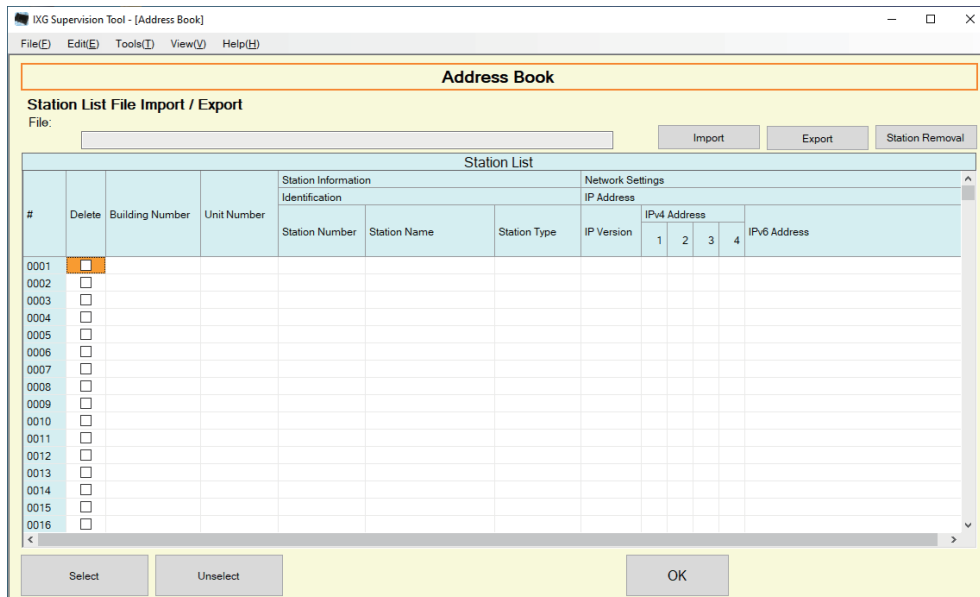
IXG Supervision Tool - [Address Book]

File(F) Edit(E) Tools(T) View(V) Help(H)

Address Book

Station List File Import / Export

File:

Import Export Station Removal

Station List

| # | Delete | Building Number | Unit Number | Station Information<br>Identification<br>Station Number | Station Name | Station Type | Network Settings<br>IP Address<br>IP Version | IPv4 Address<br>1 | 2 | 3 | 4 | IPv6 Address |
|---|---|---|---|---|---|---|---|---|---|---|---|---|
| 0001 | ☐ | | | | | | | | | | | |
| 0002 | ☐ | | | | | | | | | | | |
| 0003 | ☐ | | | | | | | | | | | |
| 0004 | ☐ | | | | | | | | | | | |
| 0005 | ☐ | | | | | | | | | | | |
| 0006 | ☐ | | | | | | | | | | | |
| 0007 | ☐ | | | | | | | | | | | |
| 0008 | ☐ | | | | | | | | | | | |
| 0009 | ☐ | | | | | | | | | | | |
| 0010 | ☐ | | | | | | | | | | | |
| 0011 | ☐ | | | | | | | | | | | |
| 0012 | ☐ | | | | | | | | | | | |
| 0013 | ☐ | | | | | | | | | | | |
| 0014 | ☐ | | | | | | | | | | | |
| 0015 | ☐ | | | | | | | | | | | |
| 0016 | ☐ | | | | | | | | | | | |

Select Unselect OK